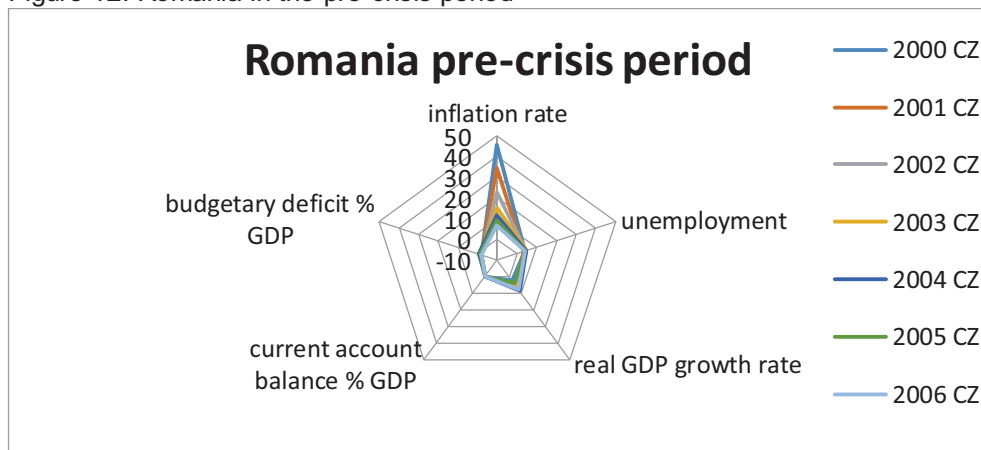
Figure 12. Romania in the pre-crisis period

Romania pre-crisis period

inflation rate

50
40
30
20
10
0
-10

unemployment

real GDP growth rate

current account balance % GDP

budgetary deficit % GDP

2000 CZ
2001 CZ
2002 CZ
2003 CZ
2004 CZ
2005 CZ
2006 CZ